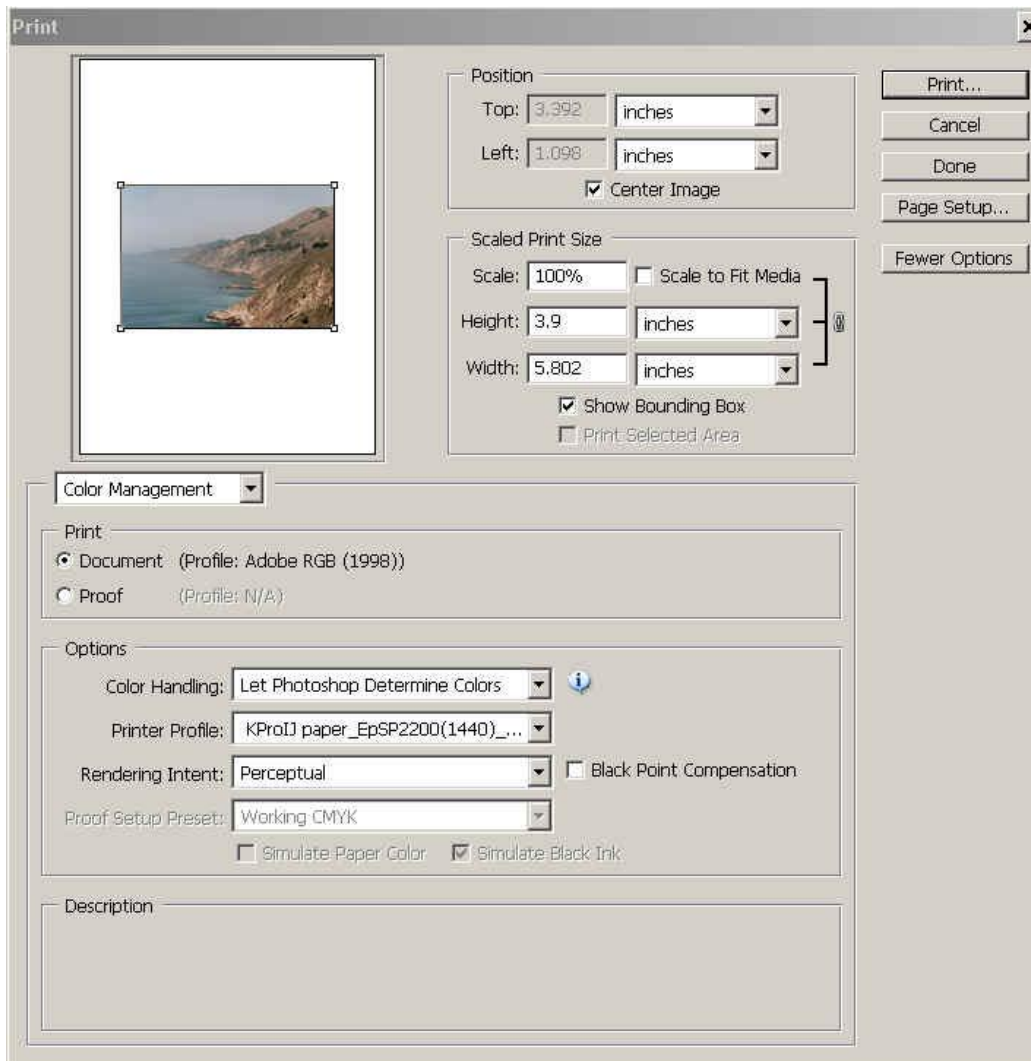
Print

Position
Top: 3.392 inches
Left: 1.098 inches
☑ Center Image

Scaled Print Size
Scale: 100% ☐ Scale to Fit Media
Height: 3.9 inches
Width: 5.802 inches
☑ Show Bounding Box
☐ Print Selected Area

Print...
Cancel
Done
Page Setup...
Fewer Options

Color Management

Print
◉ Document (Profile: Adobe RGB (1998))
○ Proof (Profile: N/A)

Options
Color Handling: Let Photoshop Determine Colors
Printer Profile: KProIJ paper_EpSP2200(1440)_...
Rendering Intent: Perceptual ☐ Black Point Compensation
Proof Setup Preset: Working CMYK
☐ Simulate Paper Color ☑ Simulate Black Ink

Description